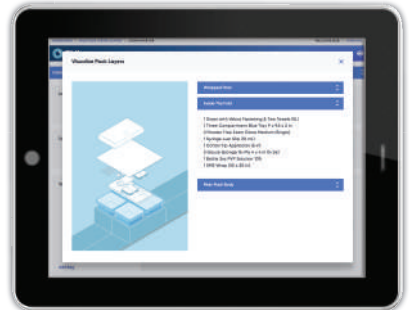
Visualize Pack Layers

Wrapped Tray

Inside Pack Kits

1 Drape with Sleeve Fenestrating & Two Towels (BL)
1 Three Compartment Blue Tray 9 x 6.5 x 2 in
2 Povidone Free Sterile Gloves Medium (Single)
1 Syringe Luer Slip (30 mL)
1 Cotton Tip Applicators (6 in)
3 Gauze Sponge No Fib 4 x 4 in 12 Ply
1 Bottle 8oz PVP Solution 10%
1 CSR Wrap 20 x 20 in

Rear Pack Body